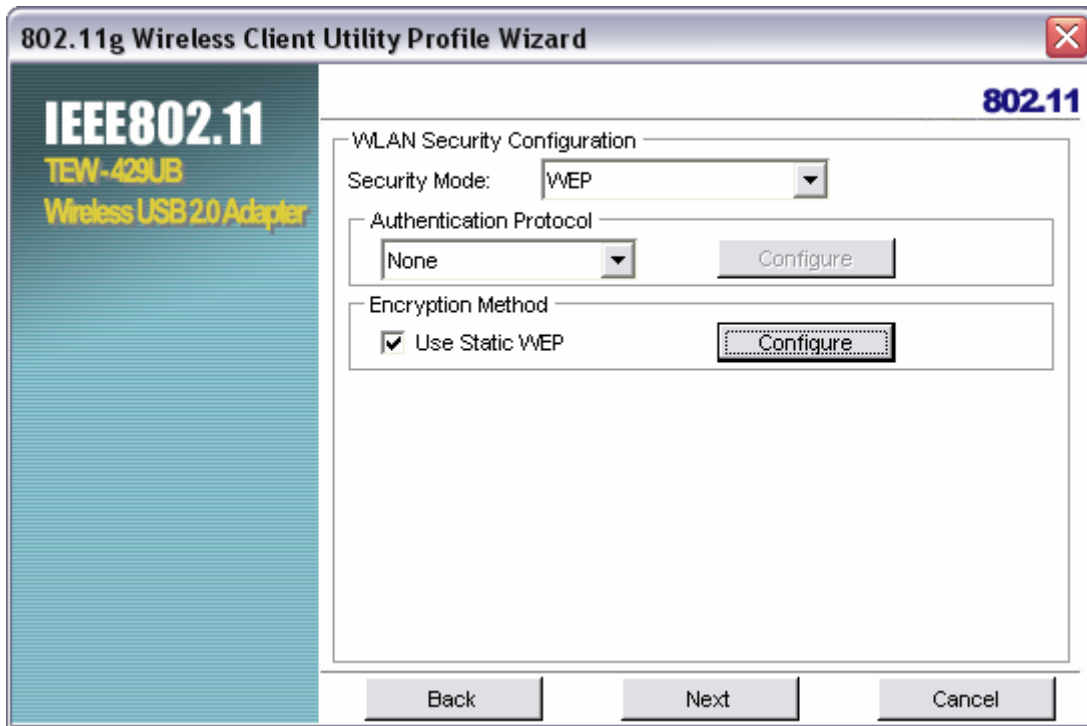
802.11g Wireless Client Utility Profile Wizard

IEEE802.11
TEW-429UB
Wireless USB 2.0 Adapter

802.11

WLAN Security Configuration
Security Mode: WEP

Authentication Protocol
None
Configure

Encryption Method
Use Static WEP
Configure

Back
Next
Cancel